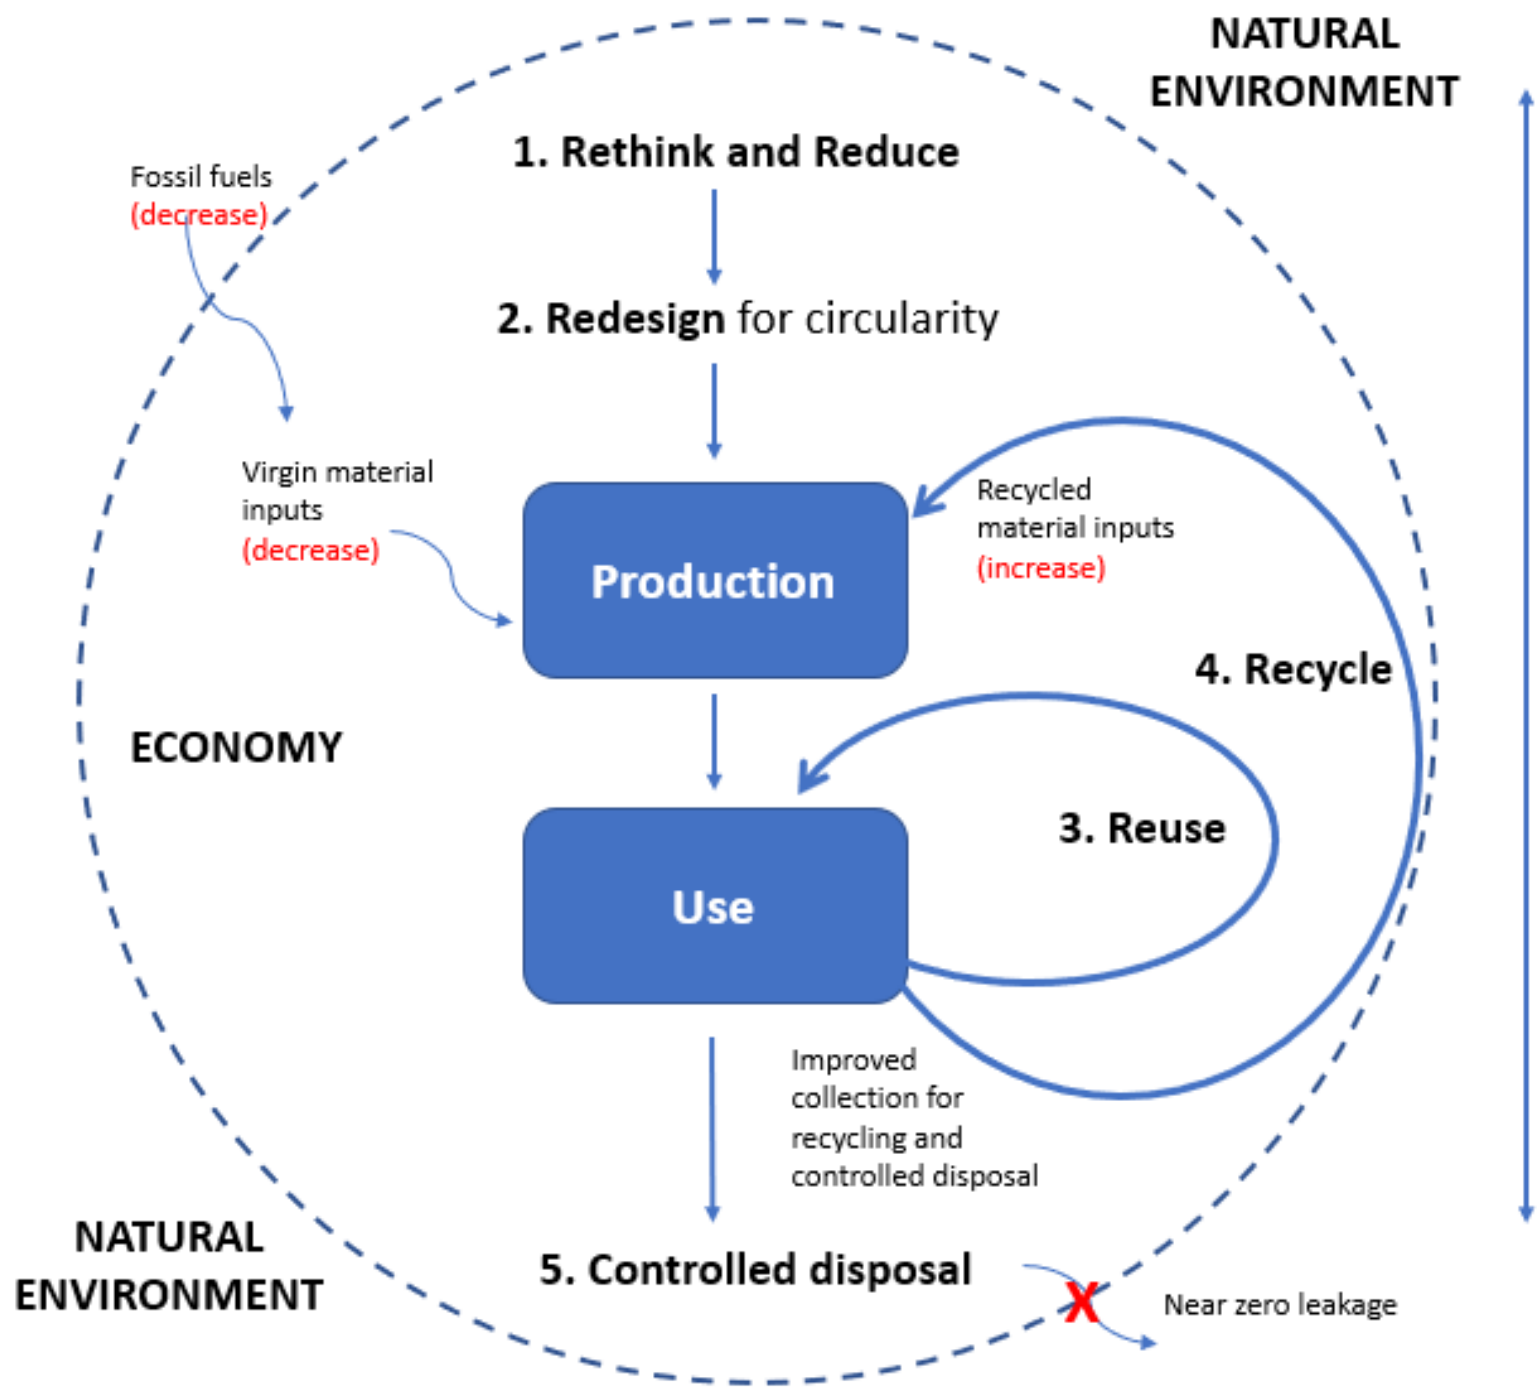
NATURAL ENVIRONMENT

Fossil fuels (decrease)

1. Rethink and Reduce

2. Redesign for circularity

Virgin material inputs (decrease)

Production

Recycled material inputs (increase)

4. Recycle

ECONOMY

Use

3. Reuse

Improved collection for recycling and controlled disposal

NATURAL ENVIRONMENT

5. Controlled disposal

X

Near zero leakage